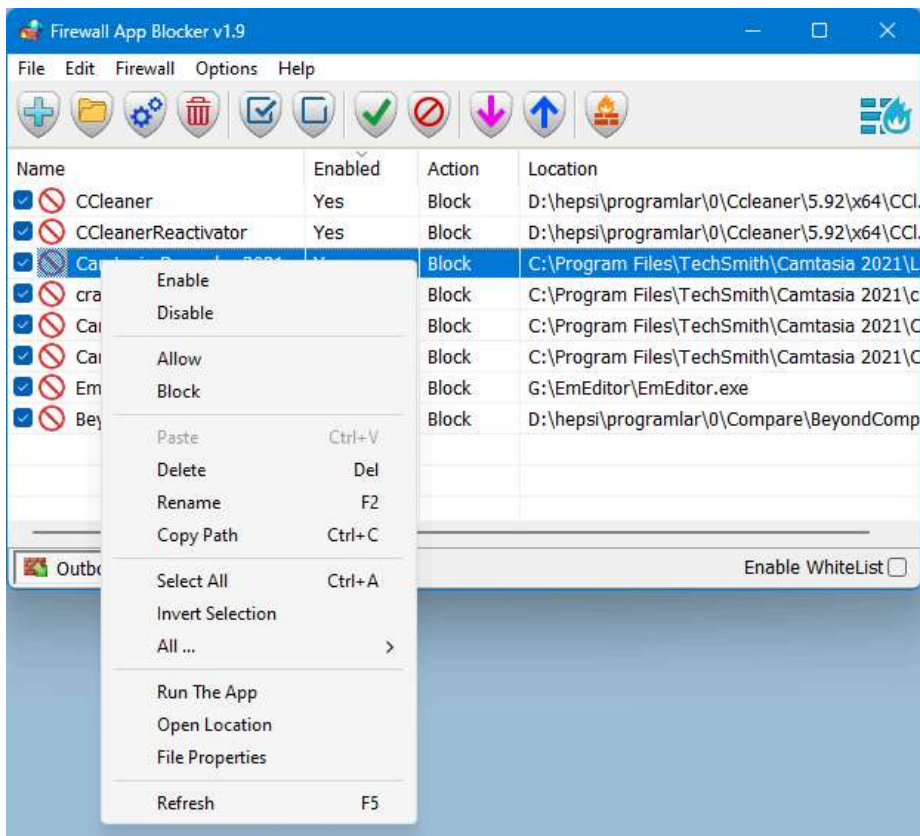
Firewall App Blocker v1.9

File Edit Firewall Options Help

| Name | Enabled | Action | Location |
|---|---|---|---|
| CCleaner | Yes | Block | D:\hepsi\programlar\0\Ccleaner\5.92\x64\CCl. |
| CCleanerReactivator | Yes | Block | D:\hepsi\programlar\0\Ccleaner\5.92\x64\CCl. |
| Ca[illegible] | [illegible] | Block | C:\Program Files\TechSmith\Camtasia 2021\L |
| cra | | Block | C:\Program Files\TechSmith\Camtasia 2021\c |
| Ca | | Block | C:\Program Files\TechSmith\Camtasia 2021\C |
| Ca | | Block | C:\Program Files\TechSmith\Camtasia 2021\C |
| Em | | Block | G:\EmEditor\EmEditor.exe |
| Bey | | Block | D:\hepsi\programlar\0\Compare\BeyondComp |

Outb

Enable WhiteList

Enable
Disable

Allow
Block

Paste Ctrl+V
Delete Del
Rename F2
Copy Path Ctrl+C

Select All Ctrl+A
Invert Selection
All ... >

Run The App
Open Location
File Properties

Refresh F5